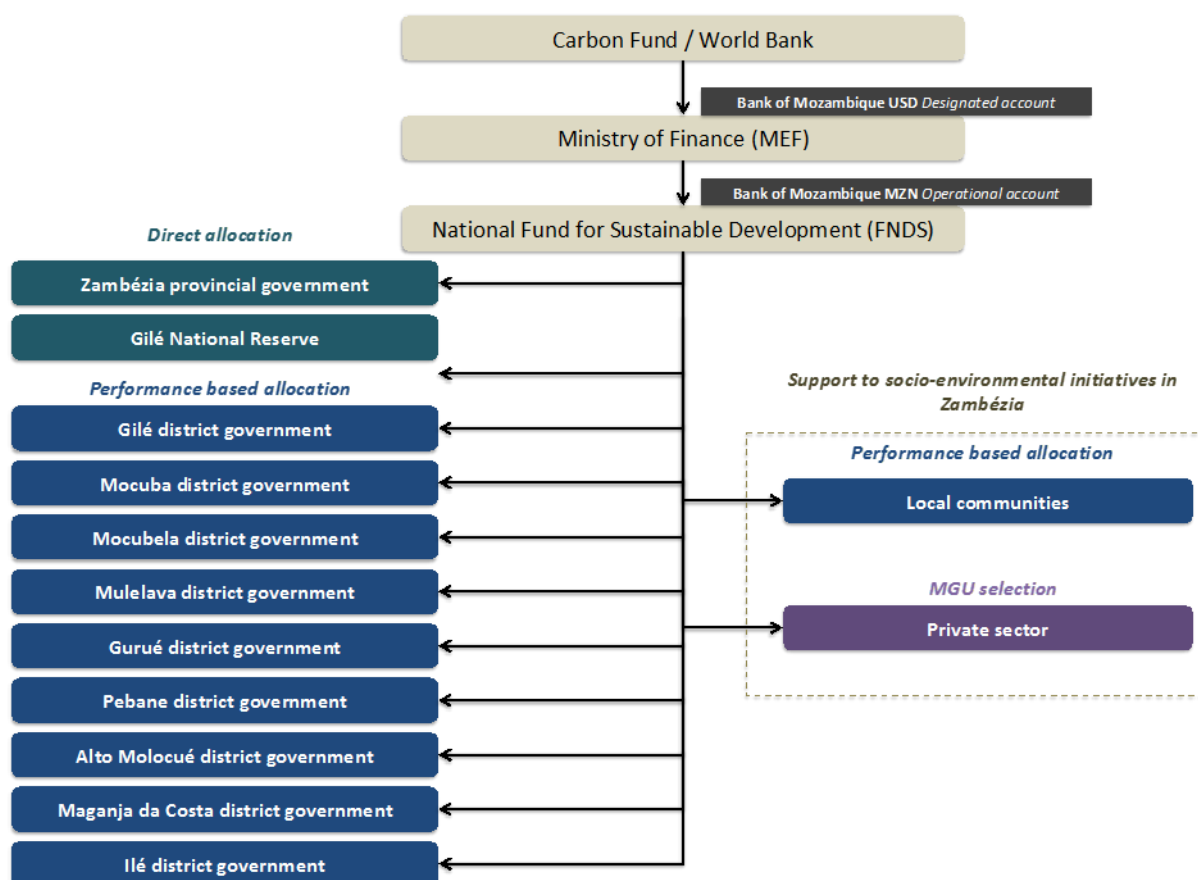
Carbon Fund / World Bank

Bank of Mozambique USD Designated account

Ministry of Finance (MEF)

Bank of Mozambique MZN Operational account

National Fund for Sustainable Development (FNDS)

Direct allocation

Zambézia provincial government

Gilé National Reserve

Performance based allocation

Gilé district government

Mocuba district government

Mocubela district government

Mulelava district government

Gurué district government

Pebane district government

Alto Molocué district government

Maganja da Costa district government

Ilé district government

Support to socio-environmental initiatives in Zambézia

Performance based allocation

Local communities

MGU selection

Private sector